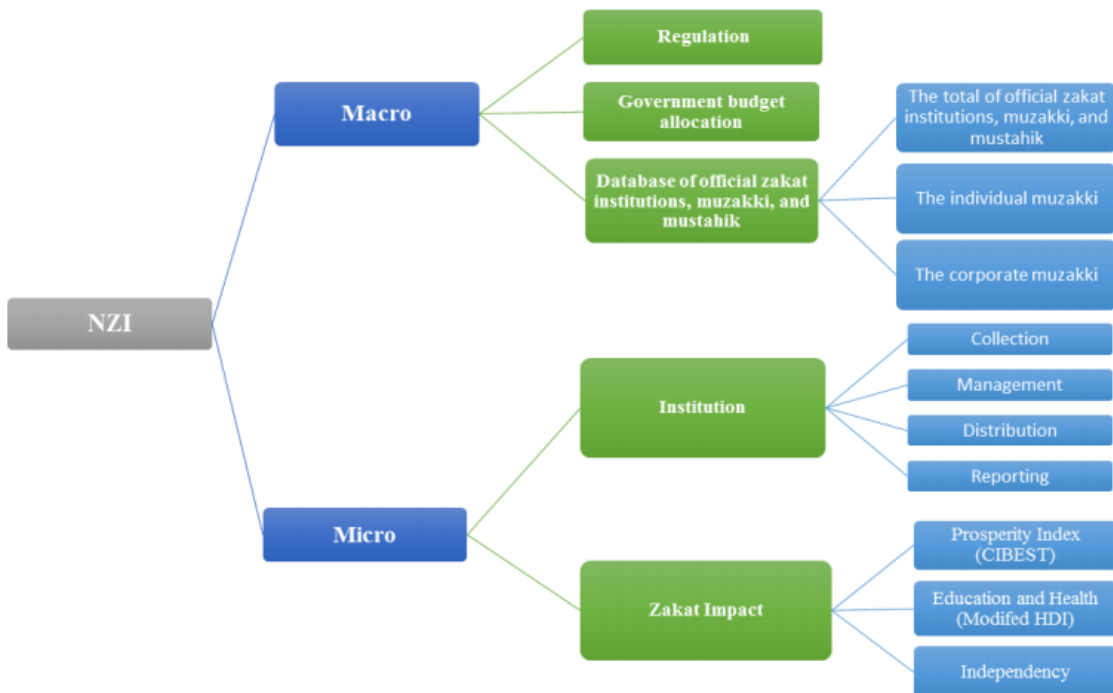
NZI

Macro

Regulation

Government budget allocation

Database of official zakat institutions, muzakki, and mustahik

The total of official zakat institutions, muzakki, and mustahik

The individual muzakki

The corporate muzakki

Micro

Institution

Collection

Management

Distribution

Reporting

Zakat Impact

Prosperity Index (CIBEST)

Education and Health (Modifed HDI)

Independency